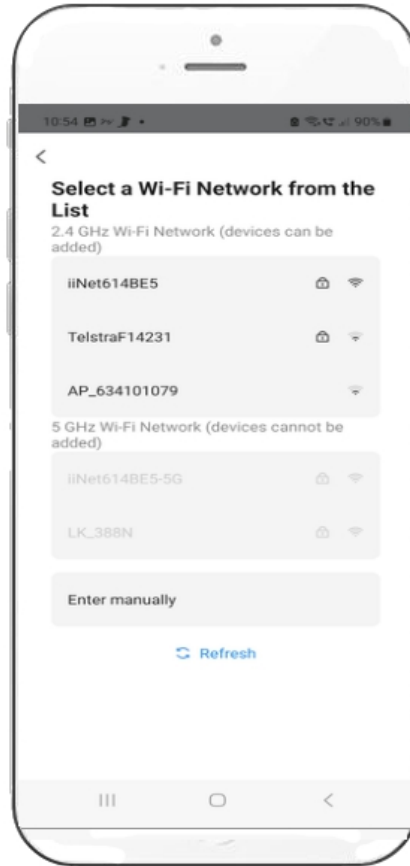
10:54

90%

<

Select a Wi-Fi Network from the List

2.4 GHz Wi-Fi Network (devices can be added)

iiNet614BE5

TelstraF14231

AP_634101079

5 GHz Wi-Fi Network (devices cannot be added)

iiNet614BE5-5G

LK_388N

Enter manually

Refresh